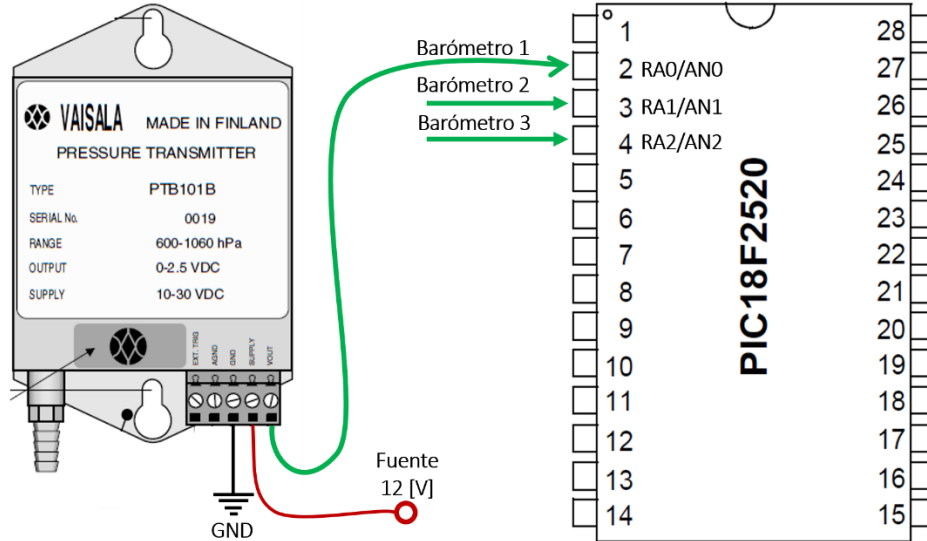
VAISALA MADE IN FINLAND
PRESSURE TRANSMITTER

| TYPE | PTB101B |
|---|---|
| SERIAL No. | 0019 |
| RANGE | 600-1060 hPa |
| OUTPUT | 0-2.5 VDC |
| SUPPLY | 10-30 VDC |

EXT. TRIG
AGND
GND
SUPPLY
VOUT

GND

Fuente
12 [V]

Barómetro 1
Barómetro 2
Barómetro 3

PIC18F2520

1
2 RA0/AN0
3 RA1/AN1
4 RA2/AN2
5
6
7
8
9
10
11
12
13
14

28
27
26
25
24
23
22
21
20
19
18
17
16
15